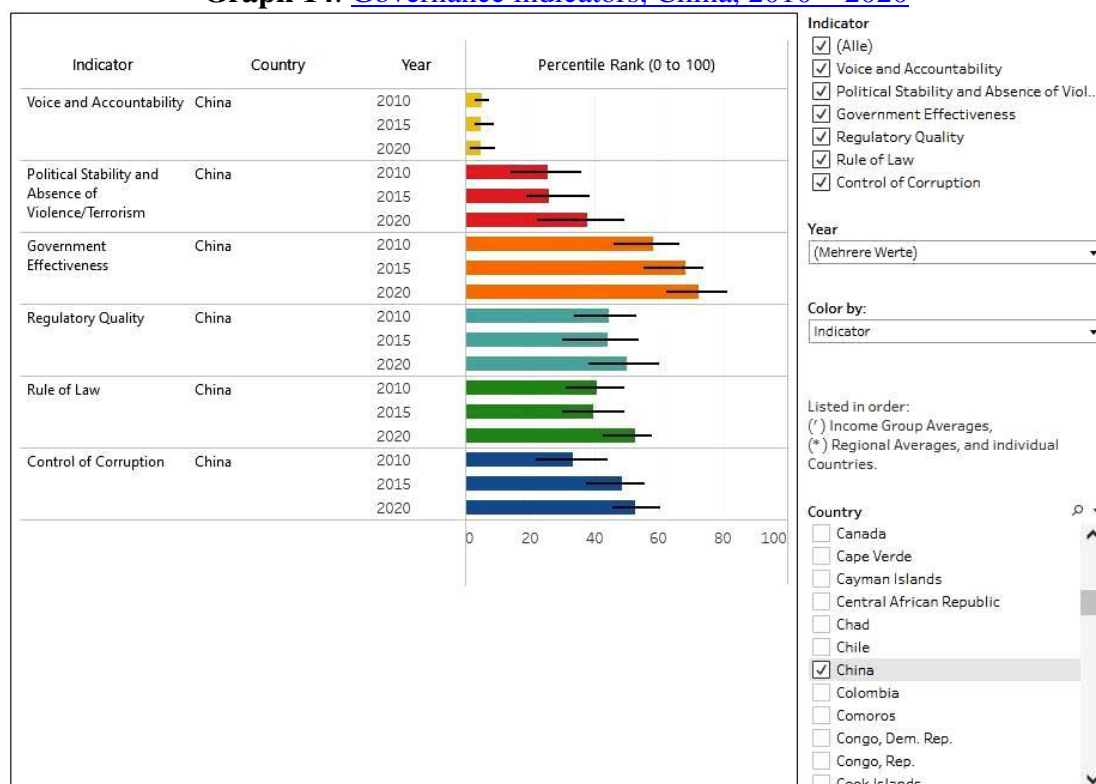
Graph 14: Governance Indicators, China, 2010 – 2020

| Indicator | Country | Year | Percentile Rank (0 to 100) |
|---|---|---|---|
| Voice and Accountability | China | 2010 | |
| | | 2015 | |
| | | 2020 | |
| Political Stability and Absence of Violence/Terrorism | China | 2010 | |
| | | 2015 | |
| | | 2020 | |
| Government Effectiveness | China | 2010 | |
| | | 2015 | |
| | | 2020 | |
| Regulatory Quality | China | 2010 | |
| | | 2015 | |
| | | 2020 | |
| Rule of Law | China | 2010 | |
| | | 2015 | |
| | | 2020 | |
| Control of Corruption | China | 2010 | |
| | | 2015 | |
| | | 2020 | |

0 20 40 60 80 100

Indicator
(Alle)
Voice and Accountability
Political Stability and Absence of Viol..
Government Effectiveness
Regulatory Quality
Rule of Law
Control of Corruption

Year
(Mehrere Werte)

Color by:
Indicator

Listed in order:
(') Income Group Averages,
(*) Regional Averages, and individual Countries.

Country
Canada
Cape Verde
Cayman Islands
Central African Republic
Chad
Chile
China
Colombia
Comoros
Congo, Dem. Rep.
Congo, Rep.
Cook Islands